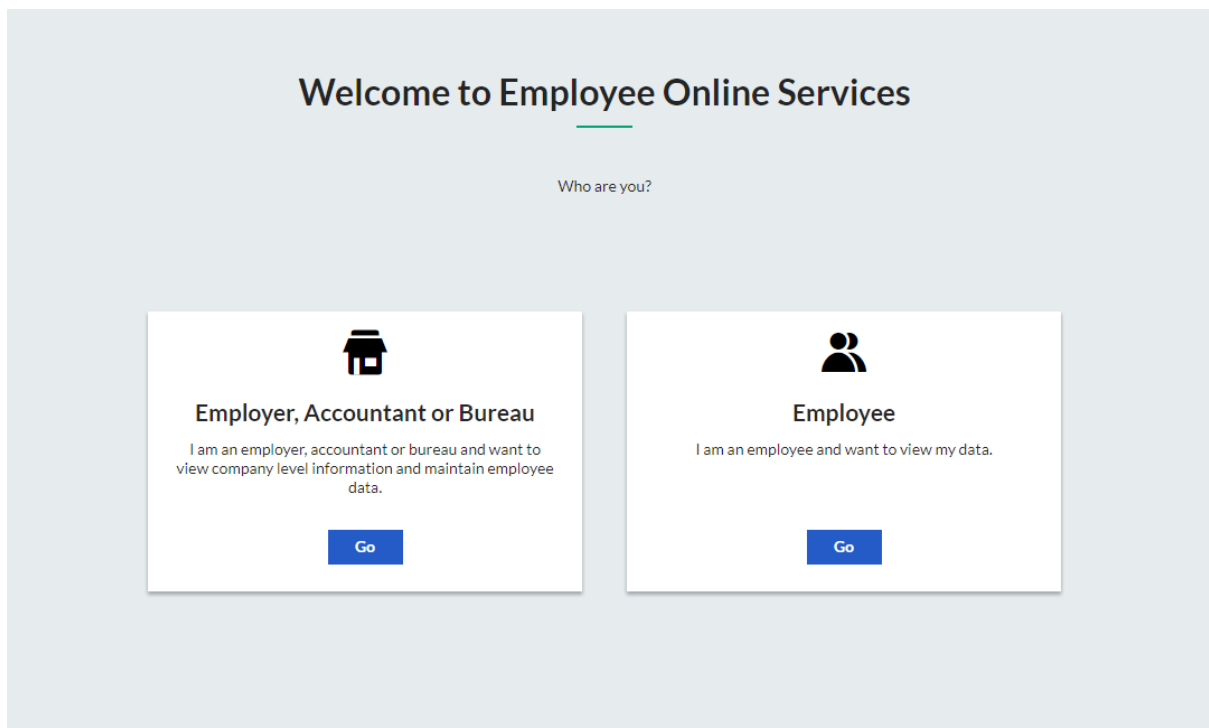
Welcome to Employee Online Services

Who are you?

Employer, Accountant or Bureau

I am an employer, accountant or bureau and want to view company level information and maintain employee data.

Go

Employee

I am an employee and want to view my data.

Go